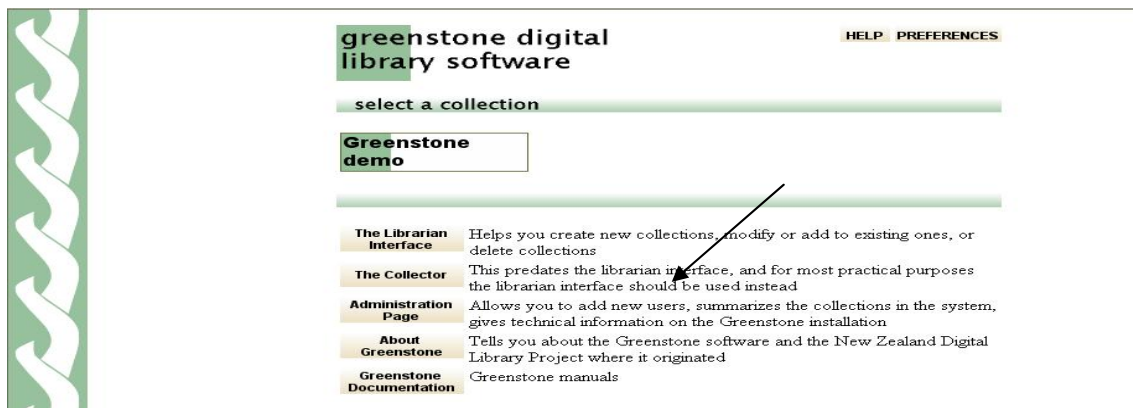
greenstone digital library software

HELP PREFERENCES

select a collection

Greenstone demo

| | |
|---|---|
| The Librarian Interface | Helps you create new collections, modify or add to existing ones, or delete collections |
| The Collector | This predates the librarian interface, and for most practical purposes the librarian interface should be used instead |
| Administration Page | Allows you to add new users, summarizes the collections in the system, gives technical information on the Greenstone installation |
| About Greenstone | Tells you about the Greenstone software and the New Zealand Digital Library Project where it originated |
| Greenstone Documentation | Greenstone manuals |